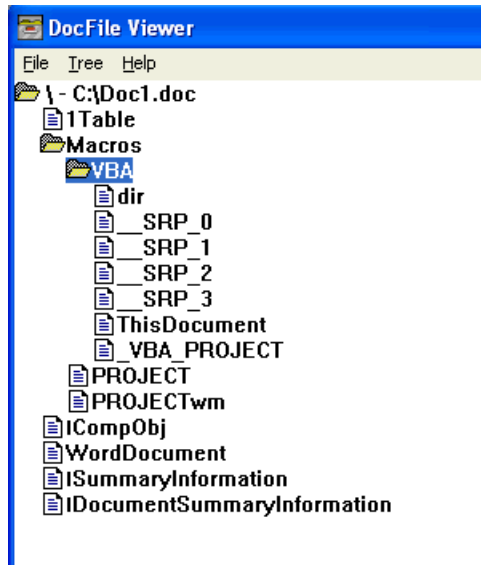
DocFile Viewer

File Tree Help

\ - C:\Doc1.doc
1Table
Macros
VBA
dir
__SRP_0
__SRP_1
__SRP_2
__SRP_3
ThisDocument
_VBA_PROJECT
PROJECT
PROJECTwm
ICompObj
WordDocument
ISummaryInformation
IDocumentSummaryInformation